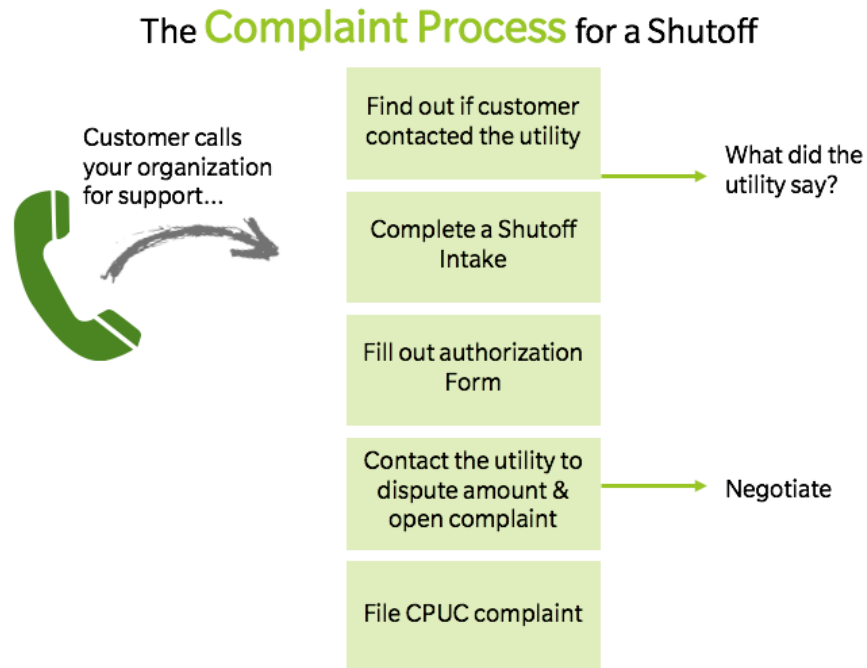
The Complaint Process for a Shutoff

Customer calls your organization for support...

Find out if customer contacted the utility

What did the utility say?

Complete a Shutoff Intake

Fill out authorization Form

Contact the utility to dispute amount & open complaint

Negotiate

File CPUC complaint